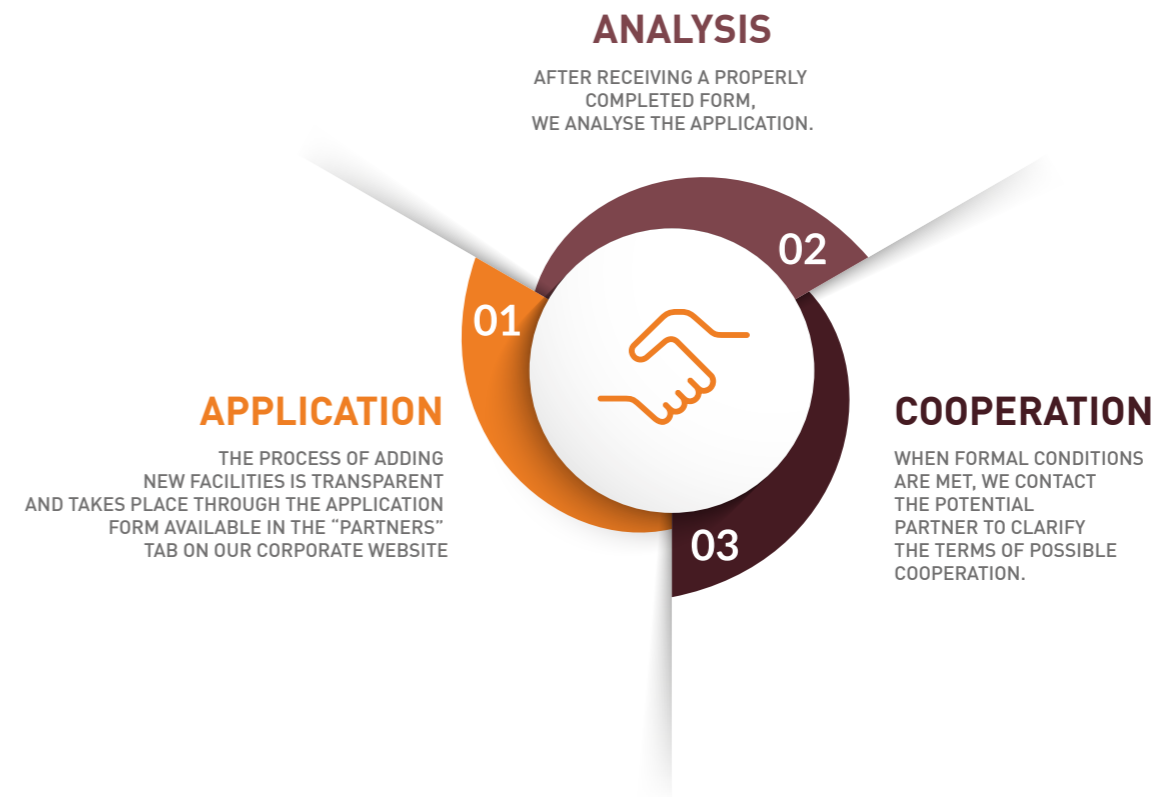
ANALYSIS

AFTER RECEIVING A PROPERLY COMPLETED FORM, WE ANALYSE THE APPLICATION.

02

01

APPLICATION

THE PROCESS OF ADDING NEW FACILITIES IS TRANSPARENT AND TAKES PLACE THROUGH THE APPLICATION FORM AVAILABLE IN THE “PARTNERS” TAB ON OUR CORPORATE WEBSITE

COOPERATION

WHEN FORMAL CONDITIONS ARE MET, WE CONTACT THE POTENTIAL PARTNER TO CLARIFY THE TERMS OF POSSIBLE COOPERATION.

03